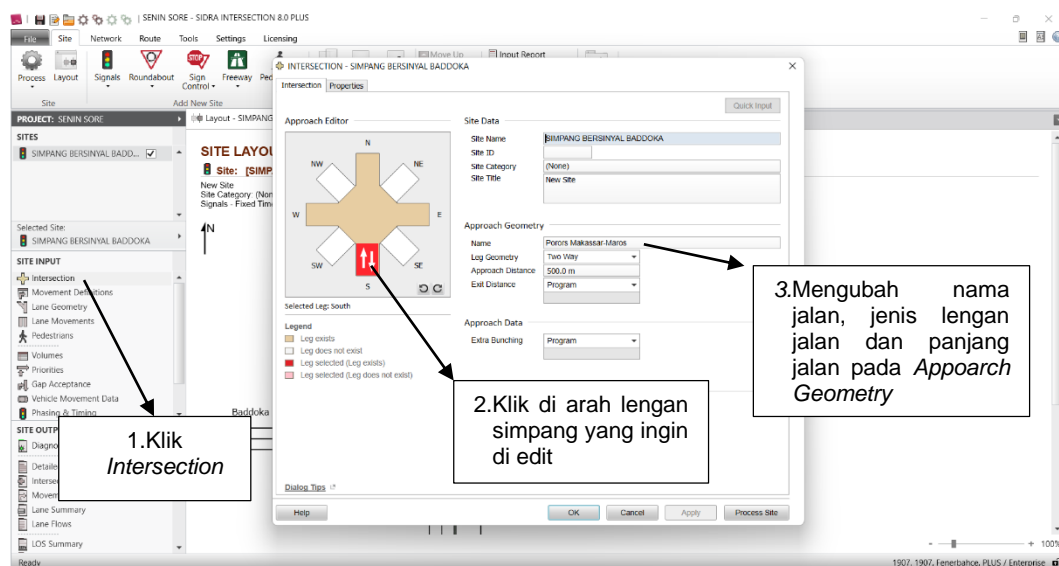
SENIN SORE - SIDRA INTERSECTION 8.0 PLUS

File Site Network Route Tools Settings Licensing

Process Layout Signals Roundabout Sign Control Freeway Ped

Site Add New Site

Move Up Input Report

PROJECT: SENIN SORE

SITES

SIMPANG BERSINYAL BADD...

Selected Site:
SIMPANG BERSINYAL BADDOKA

SITE INPUT
Intersection
Movement Definitions
Lane Geometry
Lane Movements
Pedestrians
Volumes
Priorities
Gap Acceptance
Vehicle Movement Data
Phasing & Timing

SITE OUTPUT
Diagno
Detaile
Interse
Movem
Lane Summary
Lane Flows
LOS Summary

Layout - SIMPANG

SITE LAYOUT
Site: [SIMP
New Site
Site Category: (Non
Signals - Fixed Tim

N

Baddoka

INTERSECTION - SIMPANG BERSINYAL BADDOKA

Intersection Properties

Quick Input

Approach Editor

N
NW NE
W E
SW SE
S

Selected Leg: South

Legend
Leg exists
Leg does not exist
Leg selected (Leg exists)
Leg selected (Leg does not exist)

Site Data
Site Name SIMPANG BERSINYAL BADDOKA
Site ID
Site Category (None)
Site Title New Site

Approach Geometry
Name Porors Makassar-Maros
Leg Geometry Two Way
Approach Distance 500.0 m
Exit Distance Program

Approach Data
Extra Bunching Program

Dialog Tips

Help OK Cancel Apply Process Site

1.Klik *Intersection*

2.Klik di arah lengan simpang yang ingin di edit

3.Mengubah nama jalan, jenis lengan jalan dan panjang jalan pada *Appoarch Geometry*

Ready

1907, 1907, Fenerbahce, PLUS / Enterprise

100%